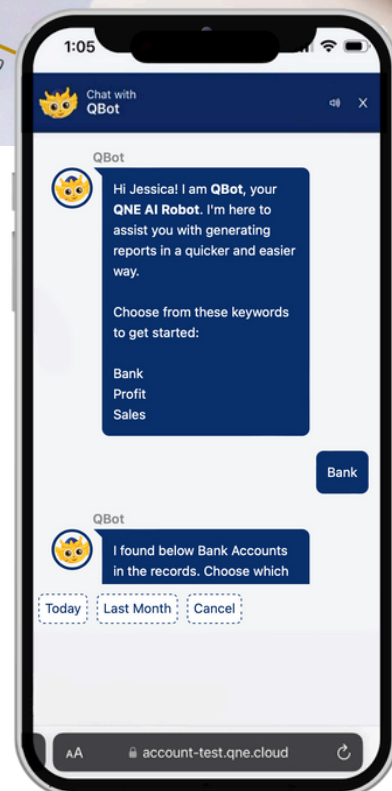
1:05

Chat with
QBot

QBot

Hi Jessica! I am **QBot**, your **QNE AI Robot**. I'm here to assist you with generating reports in a quicker and easier way.

Choose from these keywords to get started:

Bank
Profit
Sales

Bank

QBot

I found below Bank Accounts in the records. Choose which

Today
Last Month
Cancel

AA
account-test.qne.cloud